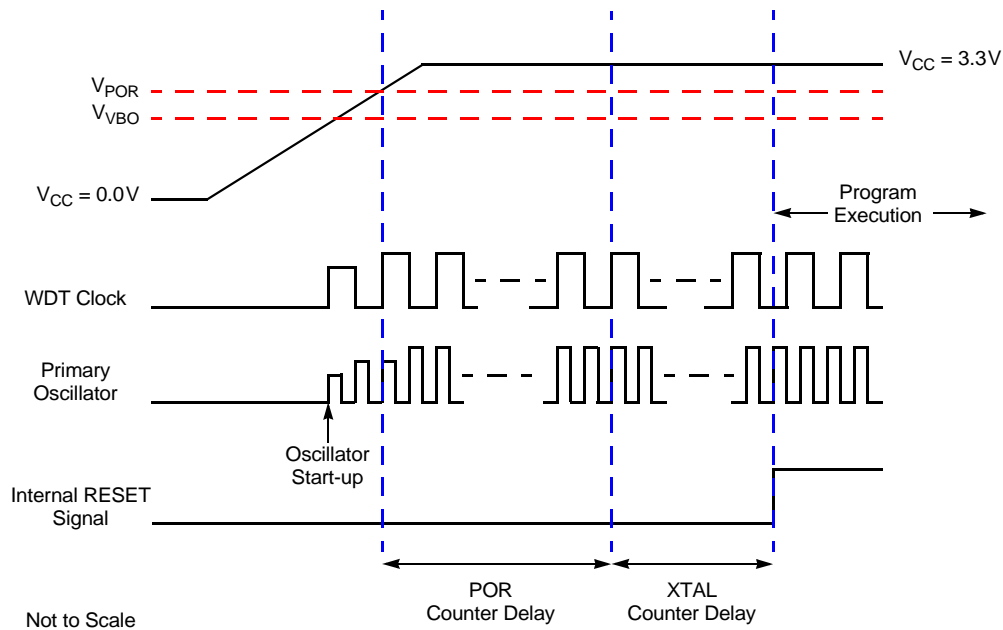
$V_{CC}$ = 3.3V

$V_{POR}$

$V_{VBO}$

$V_{CC}$ = 0.0V

Program Execution

WDT Clock

Primary Oscillator

Oscillator Start-up

Internal RESET Signal

POR Counter Delay

XTAL Counter Delay

Not to Scale